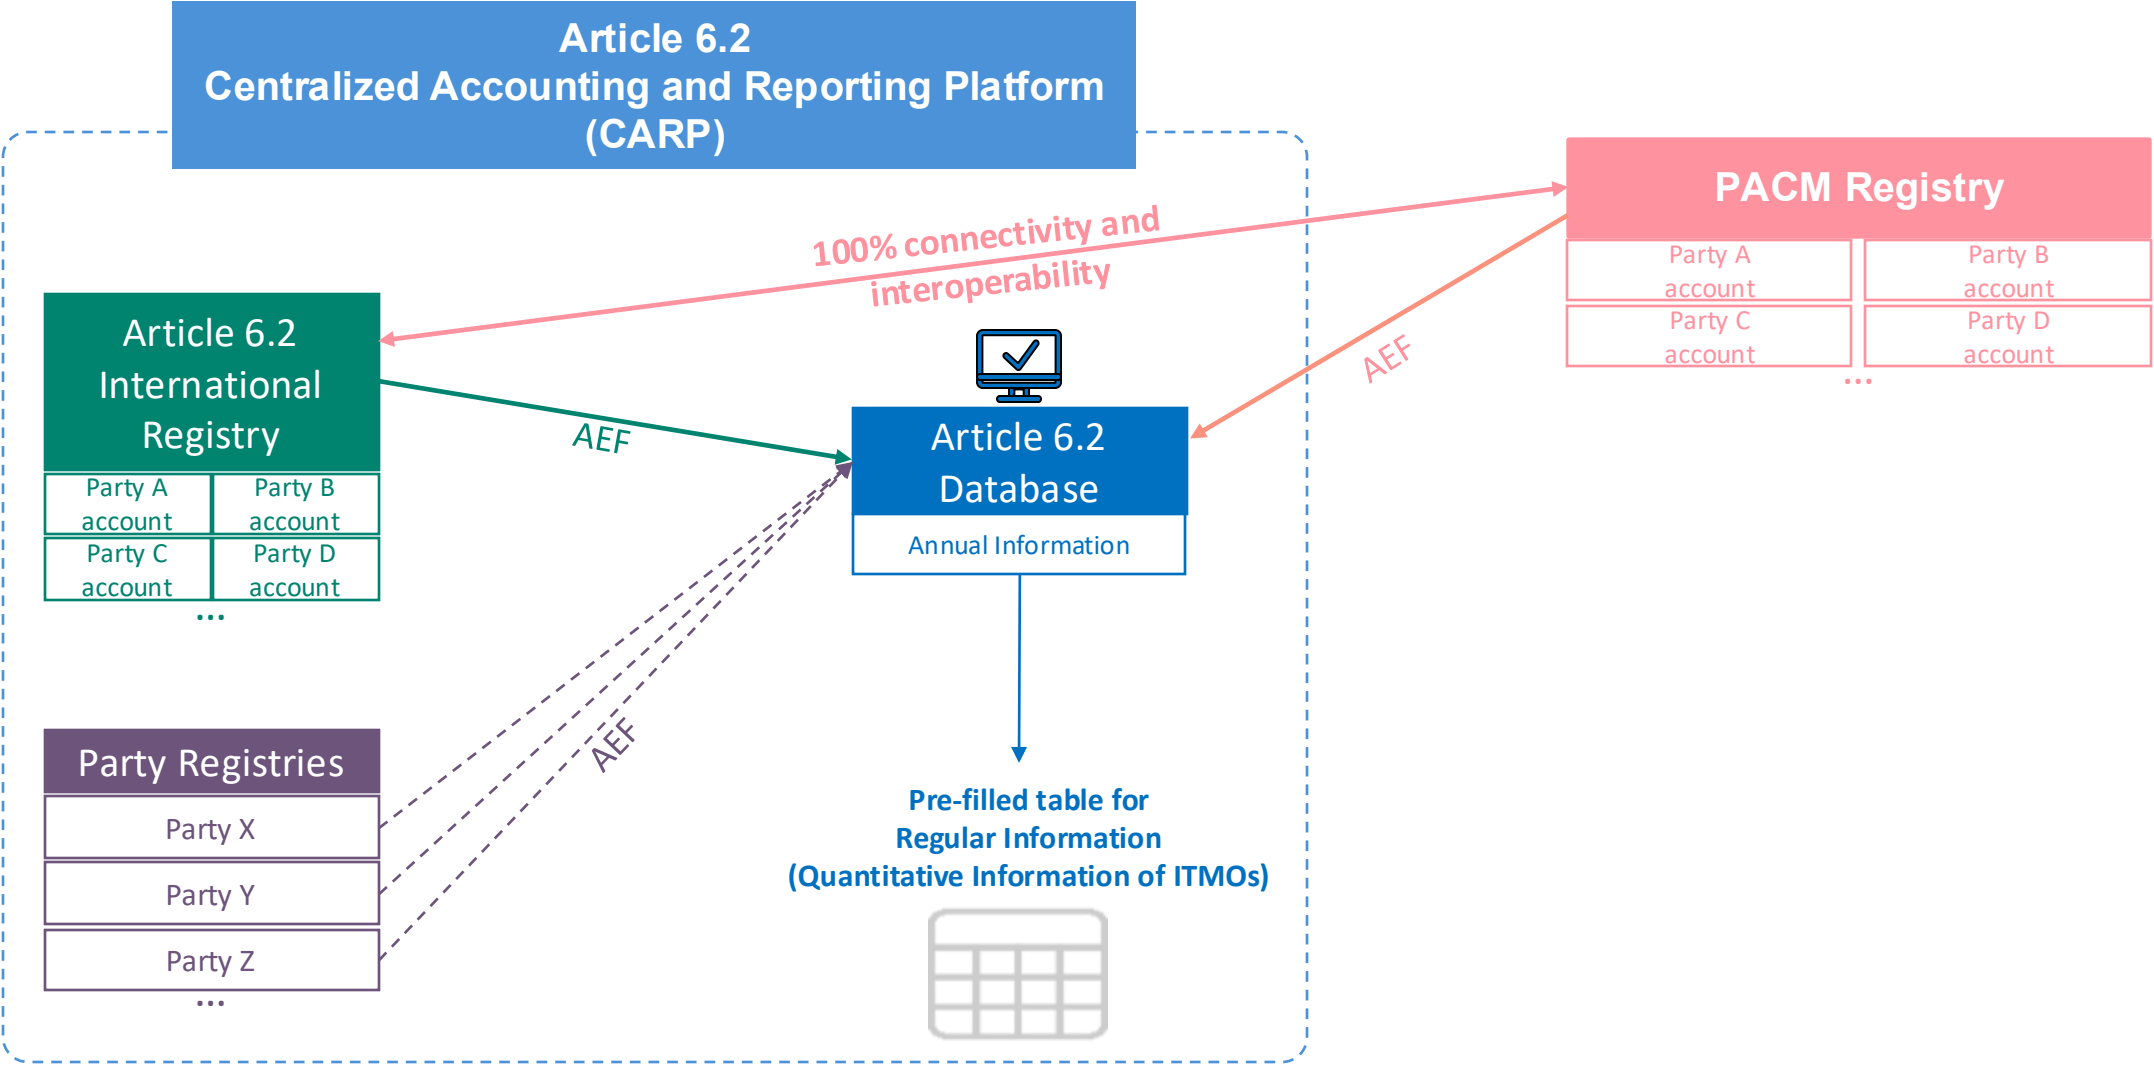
Article 6.2
Centralized Accounting and Reporting Platform
(CARP)

PACM Registry

| Party A account | Party B account |
|---|---|
| Party C account | Party D account |

...

100% connectivity and interoperability

Article 6.2
International
Registry

| Party A account | Party B account |
|---|---|
| Party C account | Party D account |

...

AEF

AEF

Article 6.2
Database

Annual Information

Party Registries

Party X

Party Y

Party Z

...

AEF

Pre-filled table for
Regular Information
(Quantitative Information of ITMOs)